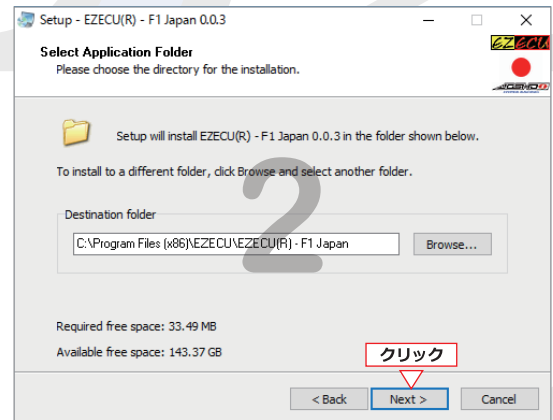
Setup - EZECU(R) - F1 Japan 0.0.3

Select Application Folder
Please choose the directory for the installation.

EZECU

Setup will install EZECU(R) - F1 Japan 0.0.3 in the folder shown below.

To install to a different folder, click Browse and select another folder.

2

Destination folder
C:\Program Files (x86)\EZECU\EZECU(R) - F1 Japan
Browse...

Required free space: 33.49 MB

Available free space: 143.37 GB

クリック

< Back
Next >
Cancel